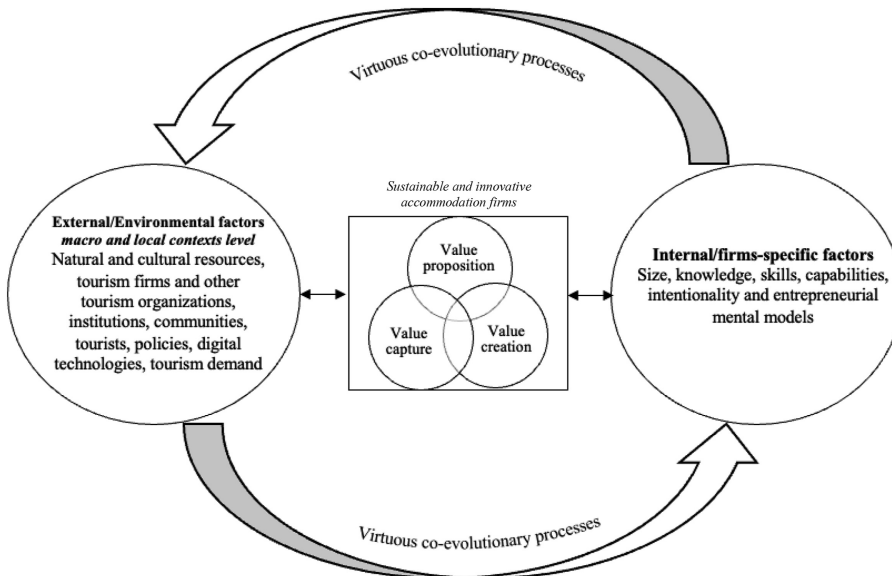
Virtuous co-evolutionary processes

External/Environmental factors
*macro and local contexts level*
Natural and cultural resources, tourism firms and other tourism organizations, institutions, communities, tourists, policies, digital technologies, tourism demand

Sustainable and innovative accommodation firms

Value proposition

Value capture

Value creation

Internal/firms-specific factors
Size, knowledge, skills, capabilities, intentionality and entrepreneurial mental models

Virtuous co-evolutionary processes